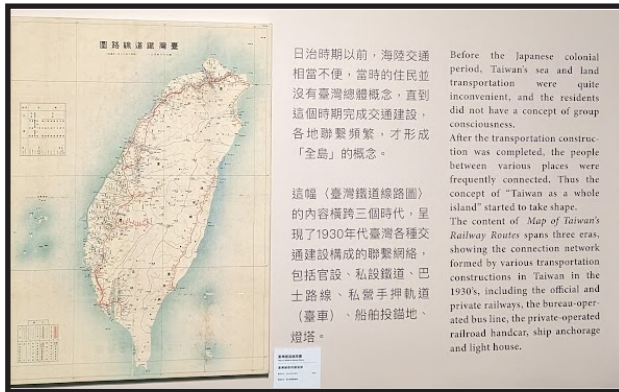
圖路線道鐵灣臺

日治時期以前，海陸交通相當不便，當時的住民並沒有臺灣總體概念，直到這個時期完成交通建設，各地聯繫頻繁，才形成「全島」的概念。

這幅〈臺灣鐵道線路圖〉的內容橫跨三個時代，呈現了1930年代臺灣各種交通建設構成的聯繫網絡，包括官設、私設鐵道、巴士路線、私營手押軌道（臺車）、船舶投錨地、燈塔。

Before the Japanese colonial period, Taiwan's sea and land transportation were quite inconvenient, and the residents did not have a concept of group consciousness.
After the transportation construction was completed, the people between various places were frequently connected. Thus the concept of "Taiwan as a whole island" started to take shape.
The content of Map of Taiwan's Railway Routes spans three eras, showing the connection network formed by various transportation constructions in Taiwan in the 1930's, including the official and private railways, the bureau-operated bus line, the private-operated railroad handcar, ship anchorage and light house.

臺灣鐵道線路圖
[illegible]